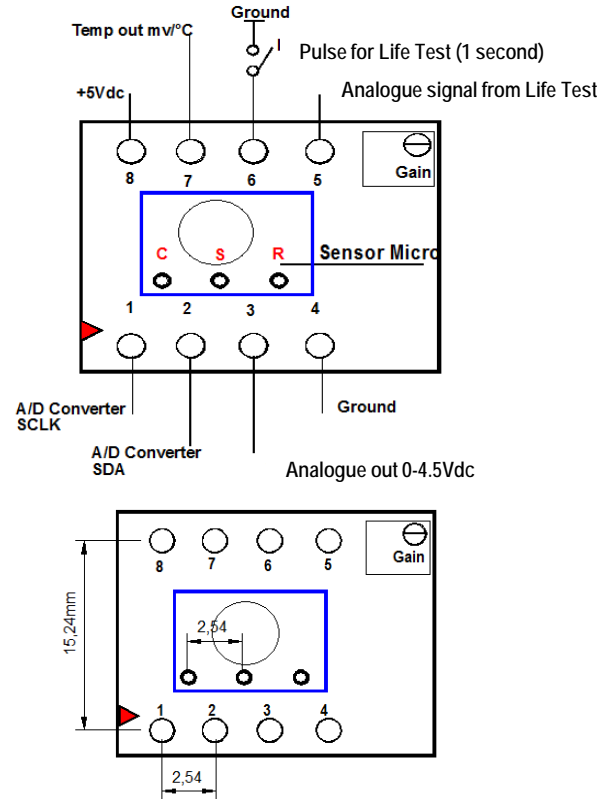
Ground

Temp out mv/°C

Pulse for Life Test (1 second)

+5Vdc

Analogue signal from Life Test

8 7 6 5

Gain

C S R

Sensor Micro

1 2 3 4

A/D Converter SCLK

A/D Converter SDA

Ground

Analogue out 0-4.5Vdc

8 7 6 5

Gain

15,24mm

2,54

1 2 3 4

2,54